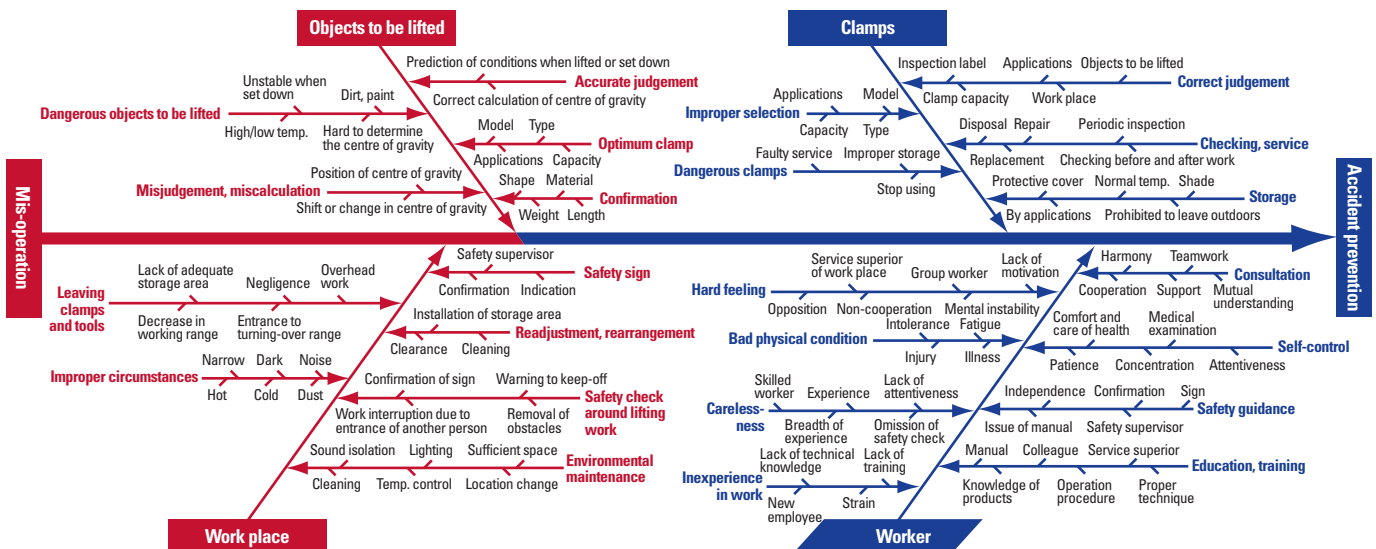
Objects to be lifted

Prediction of conditions when lifted or set down
Accurate judgement
Correct calculation of centre of gravity
Unstable when set down
Dirt, paint
Dangerous objects to be lifted
High/low temp.
Hard to determine the centre of gravity
Model
Type
Optimum clamp
Applications
Capacity
Position of centre of gravity
Shape
Material
Misjudgement, miscalculation
Confirmation
Shift or change in centre of gravity
Weight
Length

Clamps

Inspection label
Applications
Objects to be lifted
Correct judgement
Applications
Model
Improper selection
Clamp capacity
Work place
Capacity
Type
Disposal
Repair
Periodic inspection
Checking, service
Faulty service
Improper storage
Replacement
Checking before and after work
Dangerous clamps
Protective cover
Normal temp.
Shade
Stop using
Storage
By applications
Prohibited to leave outdoors

Mis-operation

Accident prevention

Safety supervisor
Safety sign
Lack of adequate storage area
Negligence
Overhead work
Confirmation
Indication
Leaving clamps and tools
Decrease in working range
Entrance to turning-over range
Installation of storage area
Readjustment, rearrangement
Clearance
Cleaning
Narrow
Dark
Noise
Improper circumstances
Hot
Cold
Dust
Confirmation of sign
Warning to keep-off
Safety check around lifting work
Work interruption due to entrance of another person
Removal of obstacles
Sound isolation
Lighting
Sufficient space
Environmental maintenance
Cleaning
Temp. control
Location change

Work place

Service superior of work place
Group worker
Lack of motivation
Harmony
Teamwork
Hard feeling
Consultation
Cooperation
Support
Mutual understanding
Opposition
Non-cooperation
Mental instability
Intolerance
Fatigue
Comfort and care of health
Medical examination
Bad physical condition
Self-control
Injury
Illness
Patience
Concentration
Attentiveness
Skilled worker
Experience
Lack of attentiveness
Independence
Confirmation
Sign
Careless-ness
Safety guidance
Breadth of experience
Omission of safety check
Issue of manual
Safety supervisor
Lack of technical knowledge
Lack of training
Manual
Colleague
Service superior
Education, training
Inexperience in work
Knowledge of products
Operation procedure
Proper technique
New employee
Strain

Worker